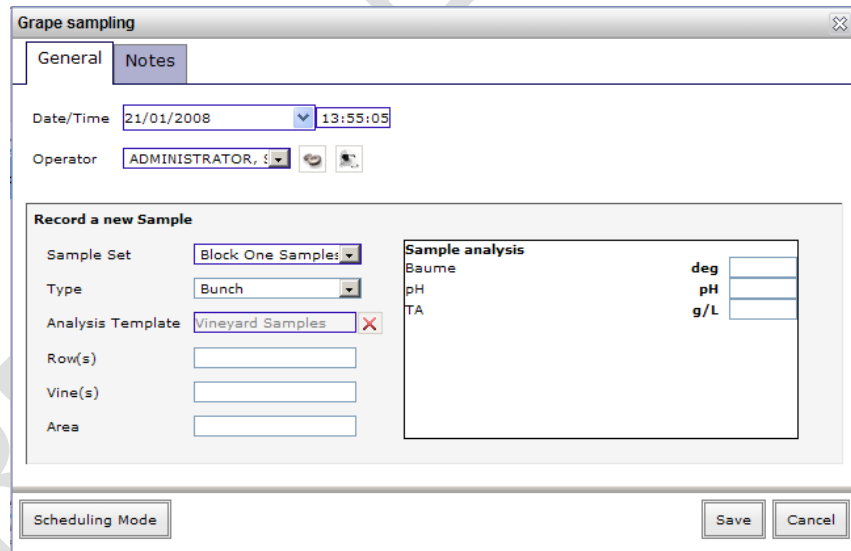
Grape sampling

General | Notes

Date/Time 21/01/2008 13:55:05

Operator ADMINISTRATOR, S

Record a new Sample

Sample Set Block One Sample:

Type Bunch

Analysis Template Vineyard Samples

Row(s)

Vine(s)

Area

| Sample analysis | |
|---|---|
| Baume | deg |
| pH | pH |
| TA | g/L |

Scheduling Mode

Save Cancel